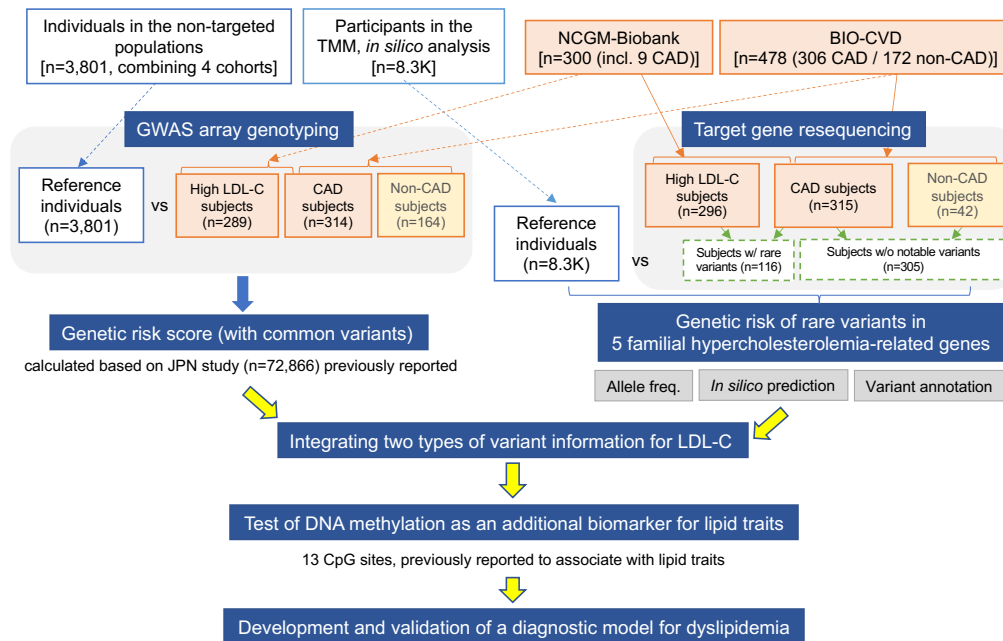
Individuals in the non-targeted populations
[n=3,801, combining 4 cohorts]

Participants in the TMM, *in silico* analysis
[n=8.3K]

NCGM-Biobank
[n=300 (incl. 9 CAD)]

BIO-CVD
[n=478 (306 CAD / 172 non-CAD)]

GWAS array genotyping

Reference individuals
(n=3,801)

vs

High LDL-C subjects
(n=289)

CAD subjects
(n=314)

Non-CAD subjects
(n=164)

Target gene resequencing

Reference individuals
(n=8.3K)

vs

High LDL-C subjects
(n=296)

CAD subjects
(n=315)

Non-CAD subjects
(n=42)

Subjects w/ rare variants (n=116)

Subjects w/o notable variants (n=305)

Genetic risk score (with common variants)

calculated based on JPN study (n=72,866) previously reported

Genetic risk of rare variants in
5 familial hypercholesterolemia-related genes

Allele freq.

*In silico* prediction

Variant annotation

Integrating two types of variant information for LDL-C

Test of DNA methylation as an additional biomarker for lipid traits

13 CpG sites, previously reported to associate with lipid traits

Development and validation of a diagnostic model for dyslipidemia